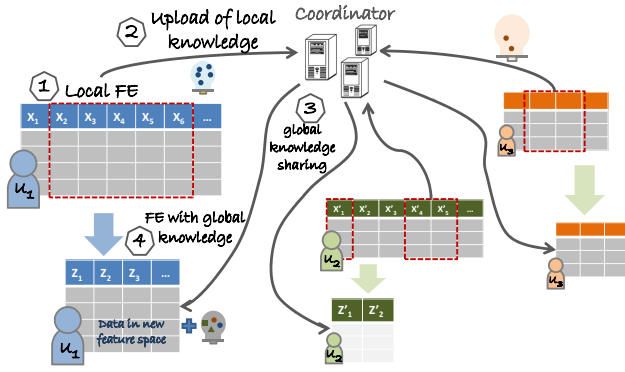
2 Upload of local knowledge

Coordinator

1 Local FE

$X_1$ $X_2$ $X_3$ $X_4$ $X_5$ $X_6$ ...

$u_1$

3 global knowledge sharing

$u_3$

FE with global knowledge 4

$Z_1$ $Z_2$ $Z_3$ ...

$X'_1$ $X'_2$ $X'_3$ $X'_4$ $X'_5$ ...

$u_2$

$u_3$

Data in new feature space

$u_1$

$Z'_1$ $Z'_2$

$u_2$